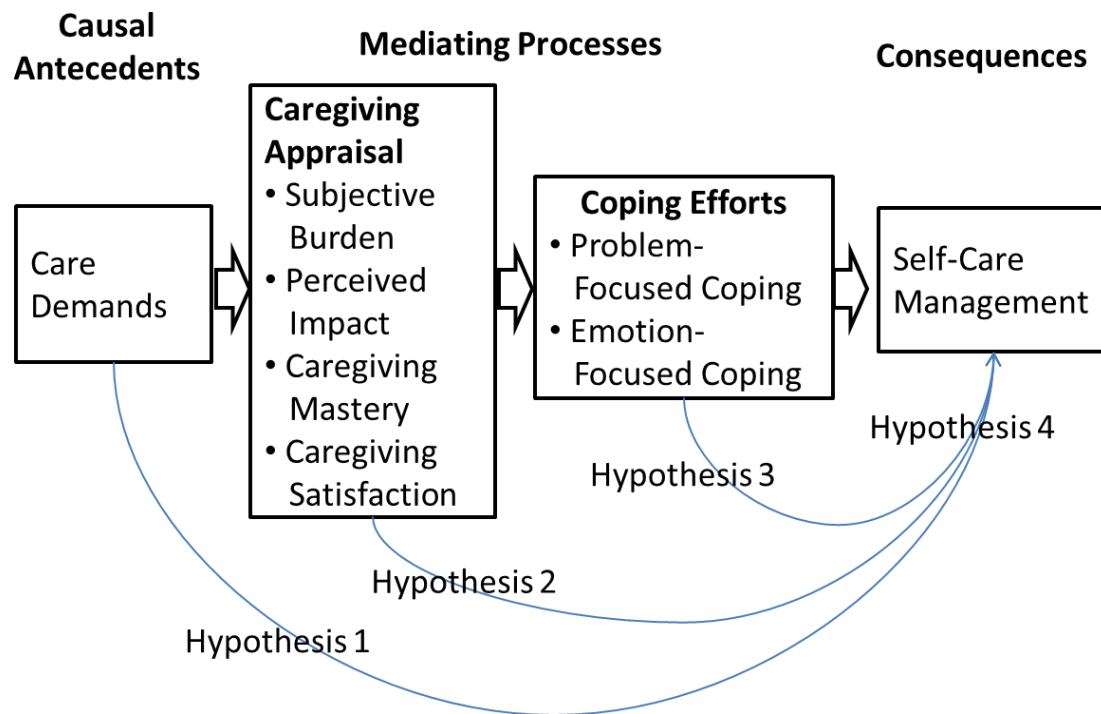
Causal Antecedents

Mediating Processes

Consequences

Care Demands

Caregiving Appraisal
• Subjective Burden
• Perceived Impact
• Caregiving Mastery
• Caregiving Satisfaction

Coping Efforts
• Problem-Focused Coping
• Emotion-Focused Coping

Self-Care Management

Hypothesis 4

Hypothesis 3

Hypothesis 2

Hypothesis 1